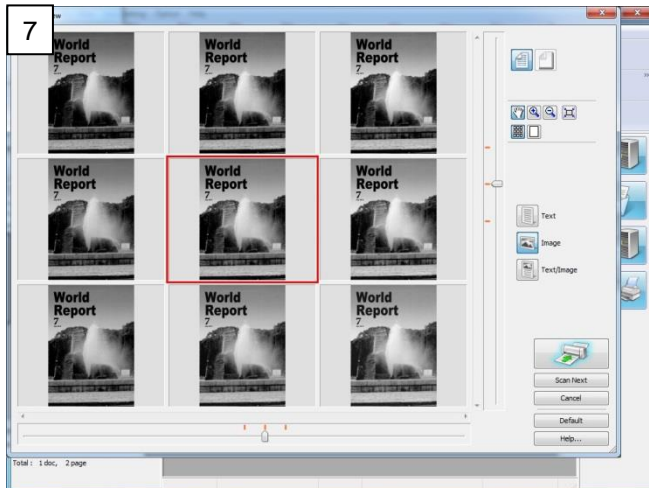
7

World Report

World Report

World Report

World Report

World Report

World Report

World Report

World Report

World Report

Text

Image

Text/Image

Scan Next

Cancel

Default

Help...

Total : 1 doc, 2 page